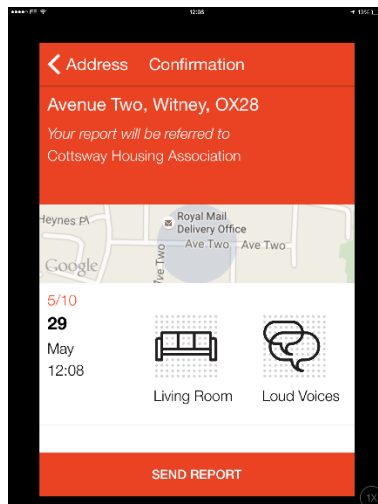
●●●●○ EE 12:08

< Address Confirmation

Avenue Two, Witney, OX28

Your report will be referred to Cottsway Housing Association

Heynes Pl

Royal Mail Delivery Office

Ave Two

Ave Two

Ave Two

Google

5/10

29

May

12:08

Living Room

Loud Voices

SEND REPORT

1X